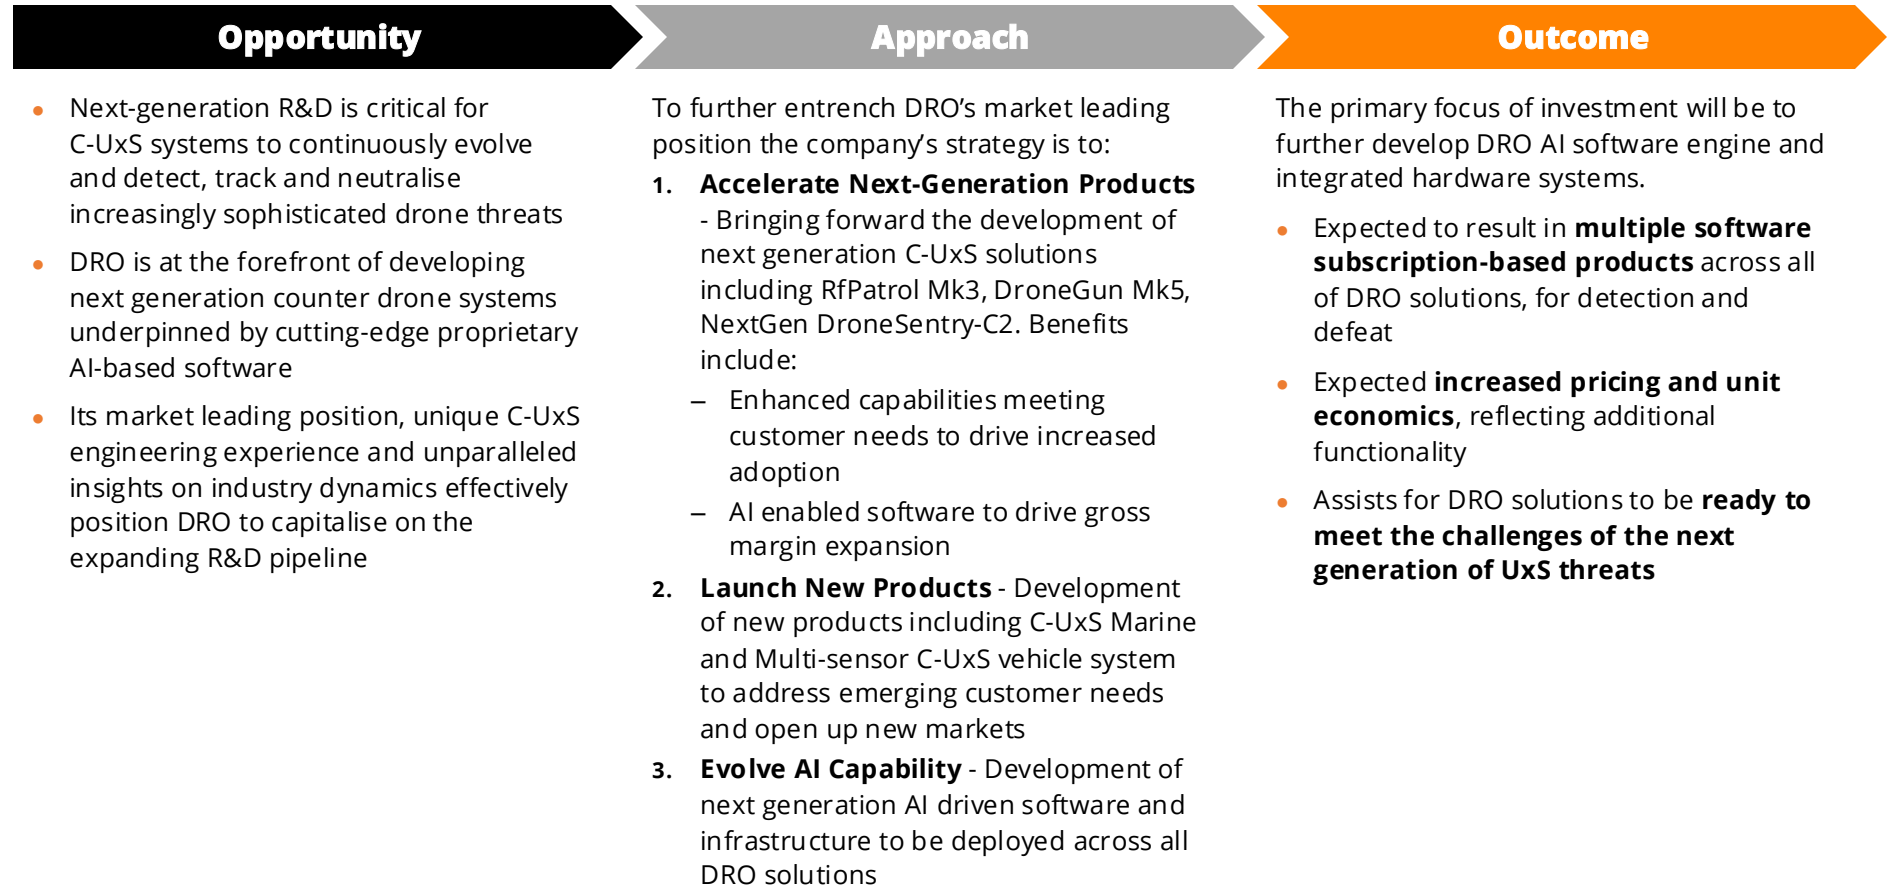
Opportunity

- Next-generation R&D is critical for C-UxS systems to continuously evolve and detect, track and neutralise increasingly sophisticated drone threats
- DRO is at the forefront of developing next generation counter drone systems underpinned by cutting-edge proprietary AI-based software
- Its market leading position, unique C-UxS engineering experience and unparalleled insights on industry dynamics effectively position DRO to capitalise on the expanding R&D pipeline

Approach

To further entrench DRO's market leading position the company's strategy is to:

1. **Accelerate Next-Generation Products** - Bringing forward the development of next generation C-UxS solutions including RfPatrol Mk3, DroneGun Mk5, NextGen DroneSentry-C2. Benefits include:
   – Enhanced capabilities meeting customer needs to drive increased adoption
   – AI enabled software to drive gross margin expansion
2. **Launch New Products** - Development of new products including C-UxS Marine and Multi-sensor C-UxS vehicle system to address emerging customer needs and open up new markets
3. **Evolve AI Capability** - Development of next generation AI driven software and infrastructure to be deployed across all DRO solutions

Outcome

The primary focus of investment will be to further develop DRO AI software engine and integrated hardware systems.

- Expected to result in **multiple software subscription-based products** across all of DRO solutions, for detection and defeat
- Expected **increased pricing and unit economics**, reflecting additional functionality
- Assists for DRO solutions to be **ready to meet the challenges of the next generation of UxS threats**